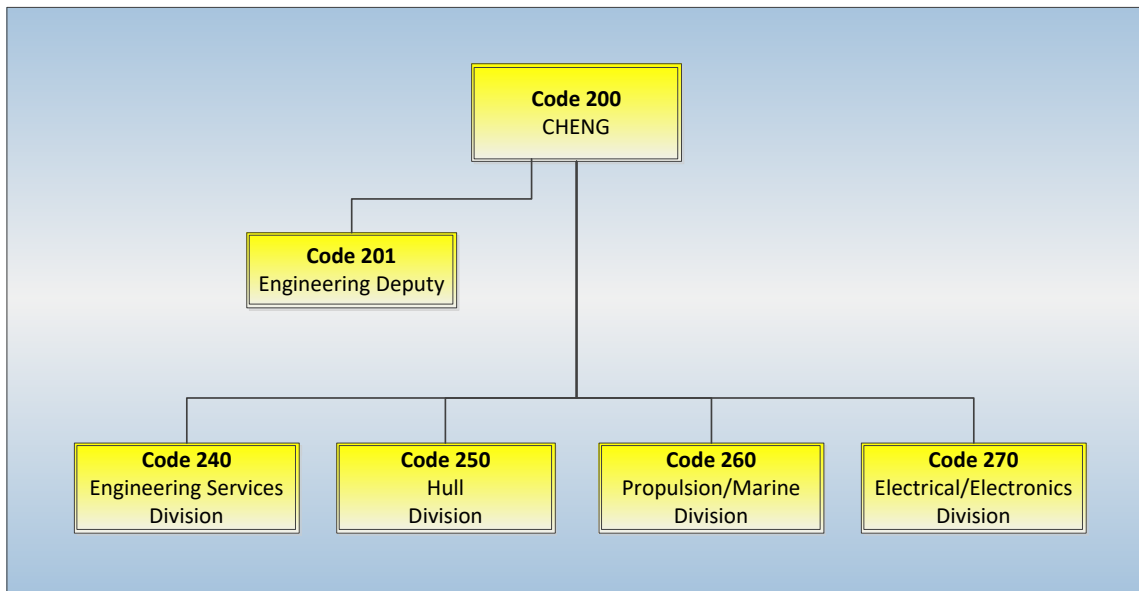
**Code 200**
CHENG

**Code 201**
Engineering Deputy

**Code 240**
Engineering Services Division

**Code 250**
Hull Division

**Code 260**
Propulsion/Marine Division

**Code 270**
Electrical/Electronics Division